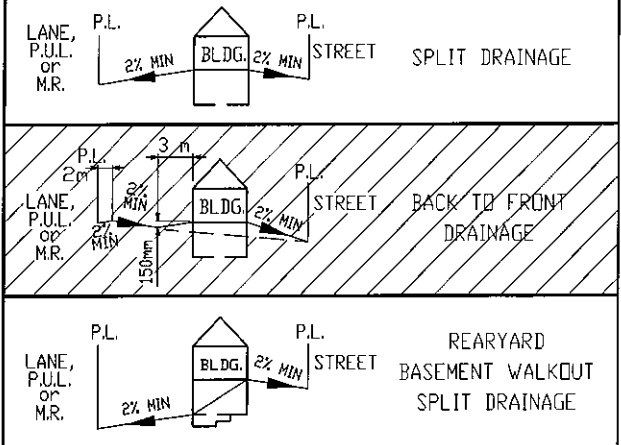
LANE, P.U.L. or M.R.

P.L.

2% MIN

BLDG.

2% MIN

P.L.

STREET

SPLIT DRAINAGE

P.L.

2m

3 m

2% MIN

LANE, P.U.L. or M.R.

2% MIN

150mm

BLDG.

2% MIN

P.L.

STREET

BACK TO FRONT DRAINAGE

P.L.

LANE, P.U.L. or M.R.

2% MIN

BLDG.

2% MIN

P.L.

STREET

REARYARD BASEMENT WALKOUT SPLIT DRAINAGE